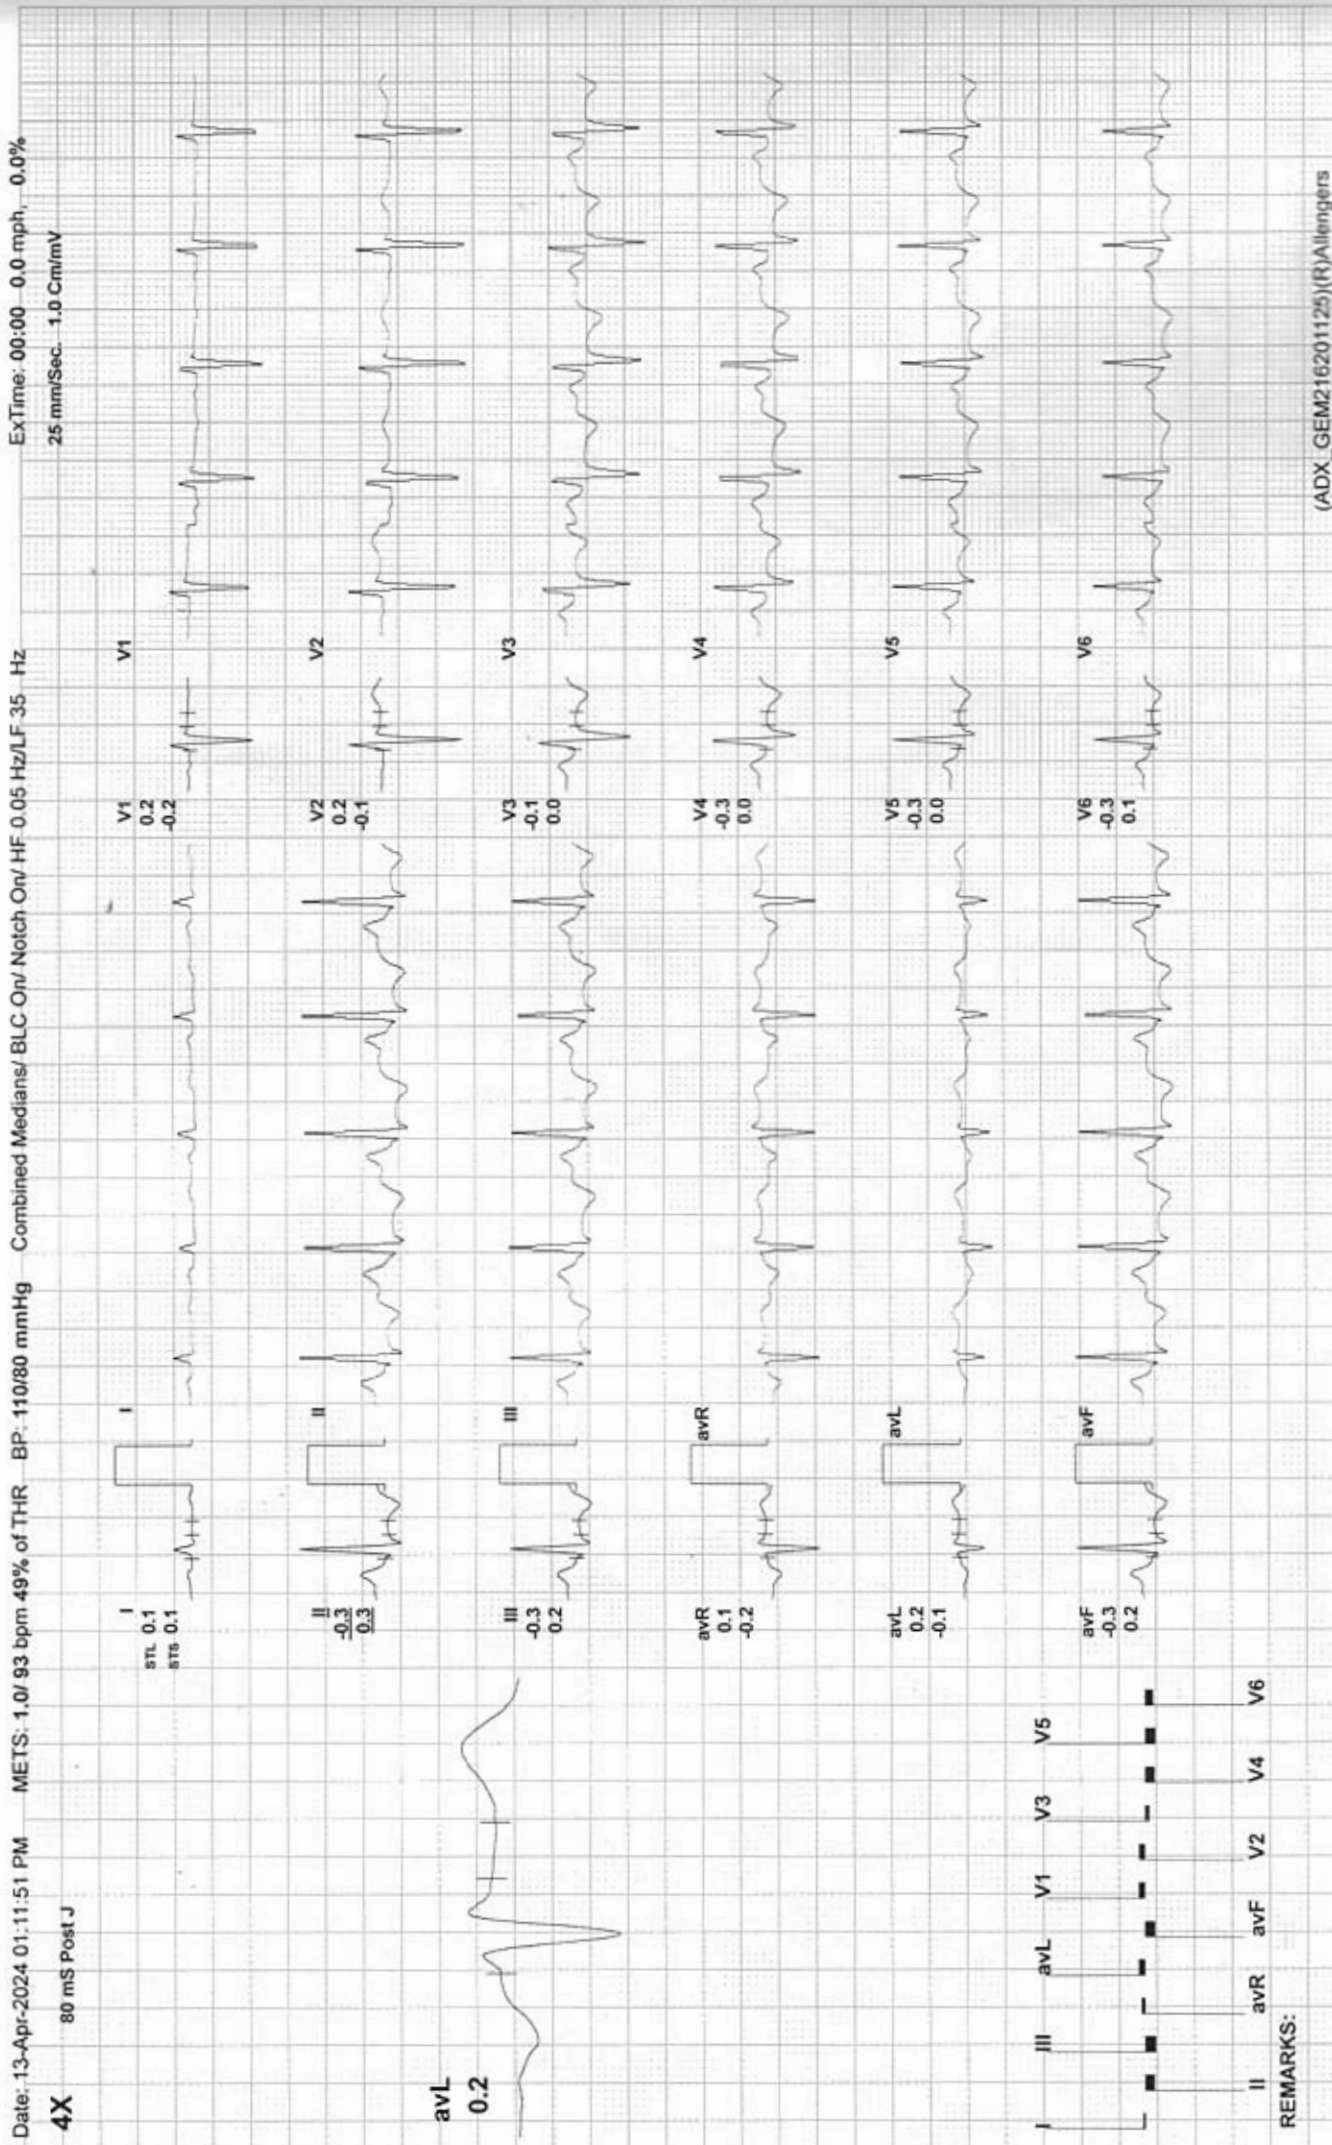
Date: 13-Apr-2024 01:11:51 PM METS: 1.0/ 93 bpm 49% of THR BP: 110/80 mmHg Combined Medians/ BLC On/ Notch On/ HF 0.05 Hz/LF 35 Hz ExTime: 00:00 0.0 mph, 0.0%

4X 80 mS Post J 25 mm/Sec. 1.0 Cm/mV

avL
0.2

I
STL 0.1
STS 0.1

II
-0.3
0.3

III
-0.3
0.2

avR
0.1
-0.2

avL
0.2
-0.1

avF
-0.3
0.2

I

II

III

avR

avL

avF

V1
0.2
-0.2

V2
0.2
-0.1

V3
-0.1
0.0

V4
-0.3
0.0

V5
-0.3
0.0

V6
-0.3
0.1

V1

V2

V3

V4

V5

V6

I III avL V1 V3 V5
II avR avF V2 V4 V6

REMARKS:

(ADX_GEM216201125)(R)Allengers